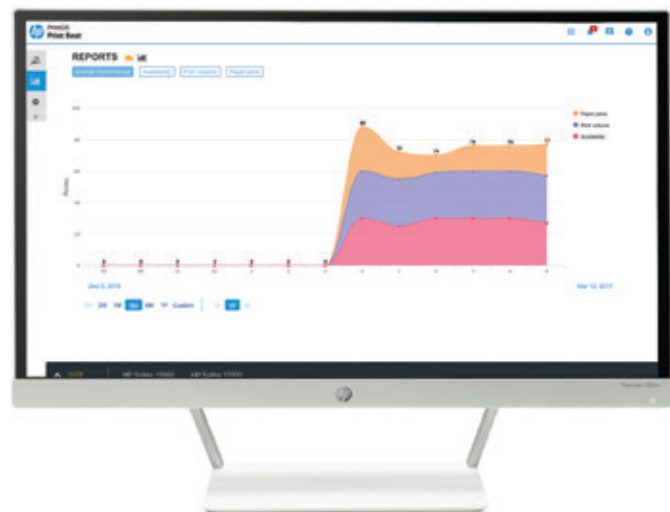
PrintOS
Print Beat

REPORTS

Overall Performance
Availability
Print volume
Paper jams

Paper jams
Print volume
Availability

Points

Dec 5, 2016
Mar 12, 2017

24 1W 1M 6M 1Y Custom

HP Indigo 10000
HP Indigo 12000